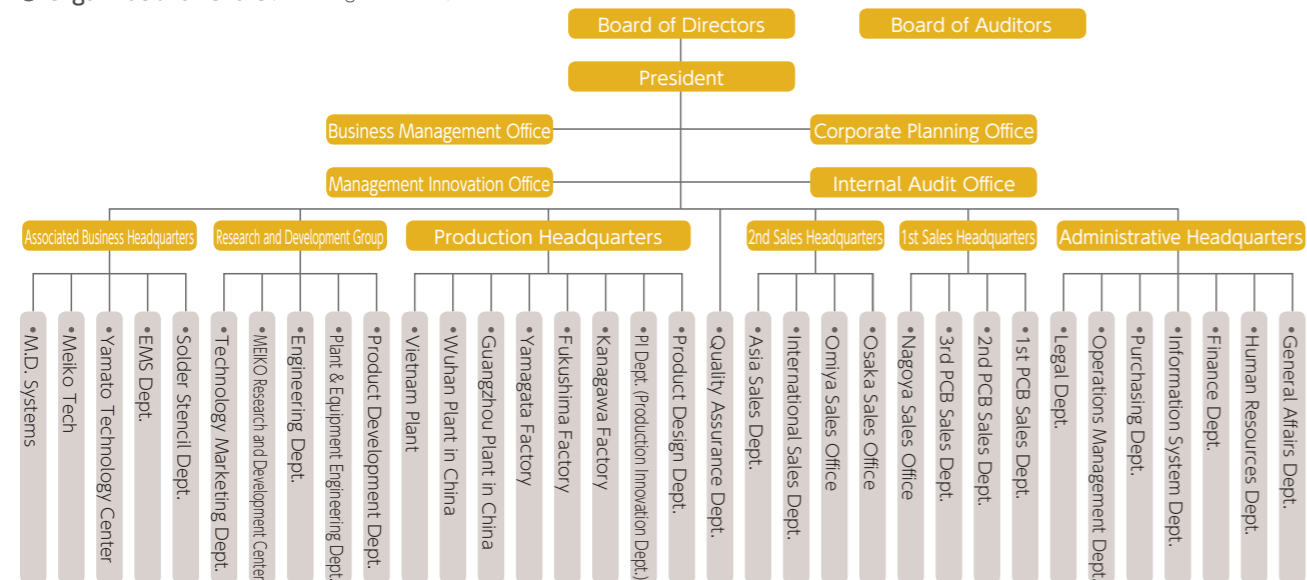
Board of Directors

Board of Auditors

President

Business Management Office

Corporate Planning Office

Management Innovation Office

Internal Audit Office

Associated Business Headquarters

•M.D. Systems
•Meiko Tech
•Yamato Technology Center
•EMS Dept.
•Solder Stencil Dept.

Research and Development Group

•Technology Marketing Dept.
•MEIKO Research and Development Center
•Engineering Dept.
•Plant & Equipment Engineering Dept.
•Product Development Dept.

Production Headquarters

•Vietnam Plant
•Wuhan Plant in China
•Guangzhou Plant in China
•Yamagata Factory
•Fukushima Factory
•Kanagawa Factory
•PI Dept. (Production Innovation Dept.)
•Product Design Dept.

•Quality Assurance Dept.

2nd Sales Headquarters

•Asia Sales Dept.
•International Sales Dept.
•Omiya Sales Office
•Osaka Sales Office

1st Sales Headquarters

•Nagoya Sales Office
•3rd PCB Sales Dept.
•2nd PCB Sales Dept.
•1st PCB Sales Dept.

Administrative Headquarters

•Legal Dept.
•Operations Management Dept.
•Purchasing Dept.
•Information System Dept.
•Finance Dept.
•Human Resources Dept.
•General Affairs Dept.